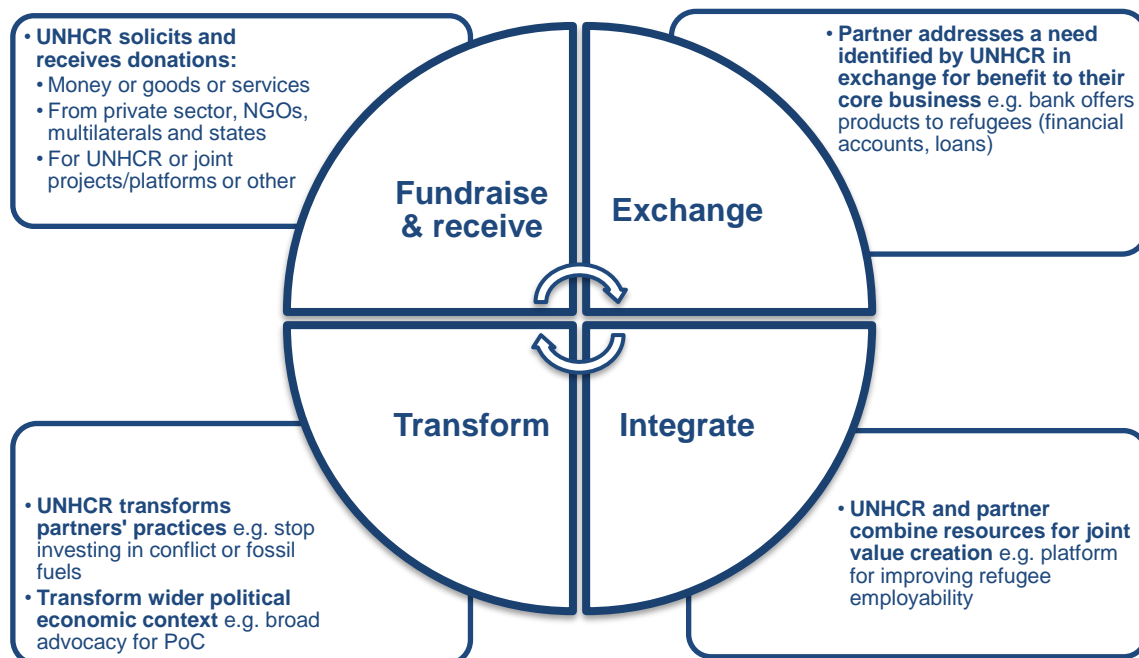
• UNHCR solicits and receives donations:
• Money or goods or services
• From private sector, NGOs, multilaterals and states
• For UNHCR or joint projects/platforms or other

Fundraise & receive

Exchange

• Partner addresses a need identified by UNHCR in exchange for benefit to their core business e.g. bank offers products to refugees (financial accounts, loans)

Transform

Integrate

• UNHCR transforms partners' practices e.g. stop investing in conflict or fossil fuels
• Transform wider political economic context e.g. broad advocacy for PoC

• UNHCR and partner combine resources for joint value creation e.g. platform for improving refugee employability